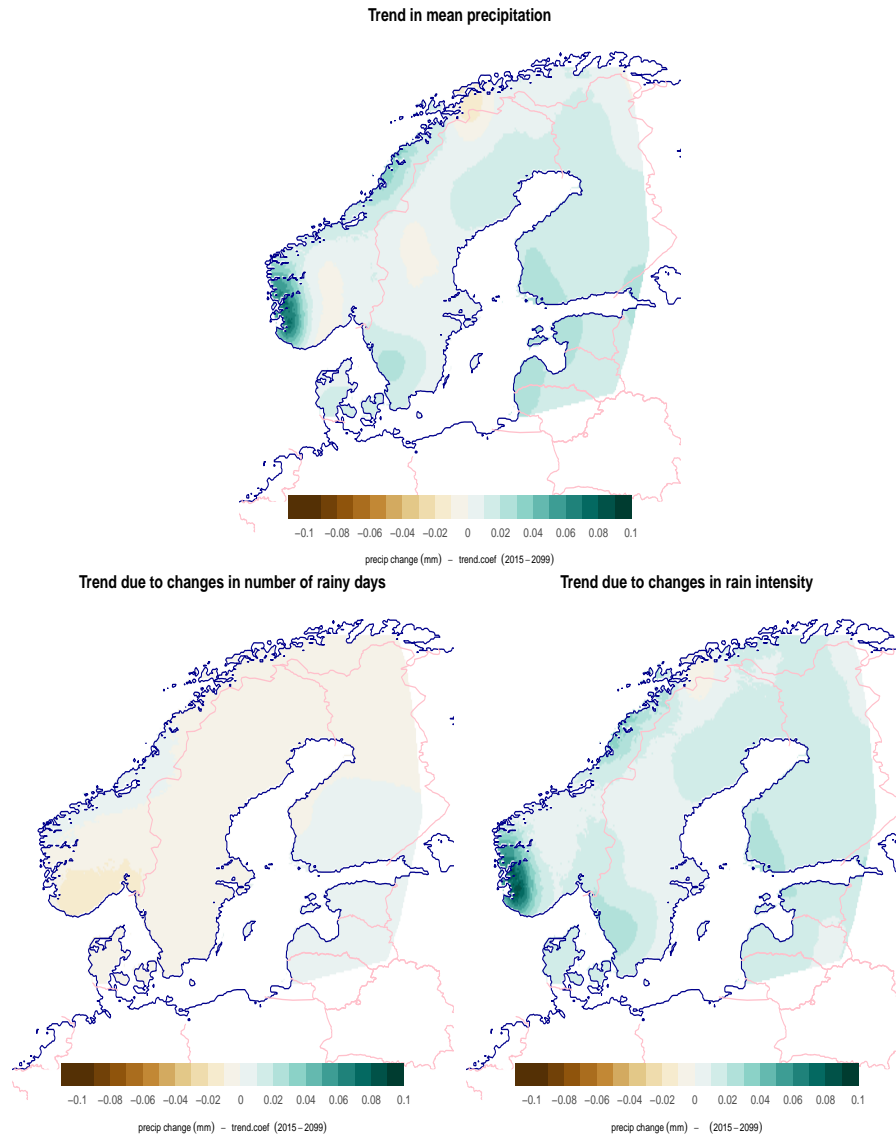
Trend in mean precipitation

−0.1 −0.08 −0.06 −0.04 −0.02 0 0.02 0.04 0.06 0.08 0.1

precip change (mm) – trend.coef (2015 – 2099)

Trend due to changes in number of rainy days

−0.1 −0.08 −0.06 −0.04 −0.02 0 0.02 0.04 0.06 0.08 0.1

precip change (mm) – trend.coef (2015 – 2099)

Trend due to changes in rain intensity

−0.1 −0.08 −0.06 −0.04 −0.02 0 0.02 0.04 0.06 0.08 0.1

precip change (mm) – (2015 – 2099)